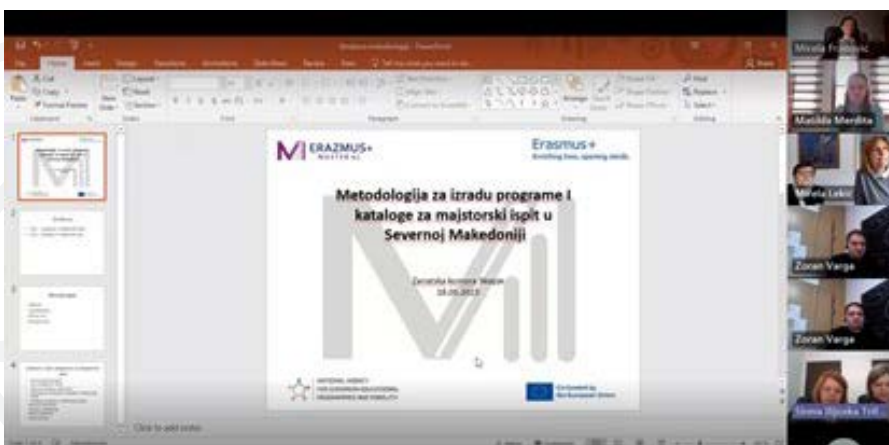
ERAZMUS+ MASTERAL

Erasmus+
Enriching lives, opening minds.

Metodologija za izradu programe i kataloge za majstorski ispit u Severnoj Makedoniji

Zanatska komora Skopje
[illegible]

NATIONAL AGENCY FOR EUROPEAN EDUCATIONAL PROGRAMMES AND MOBILITY

Co-funded by the European Union

Click to add notes

Mirela Frankovic
Matilda Merdita
Mirela Lekic
Zoran Varga
Zoran Varga
Sirma Jljoska Trif...